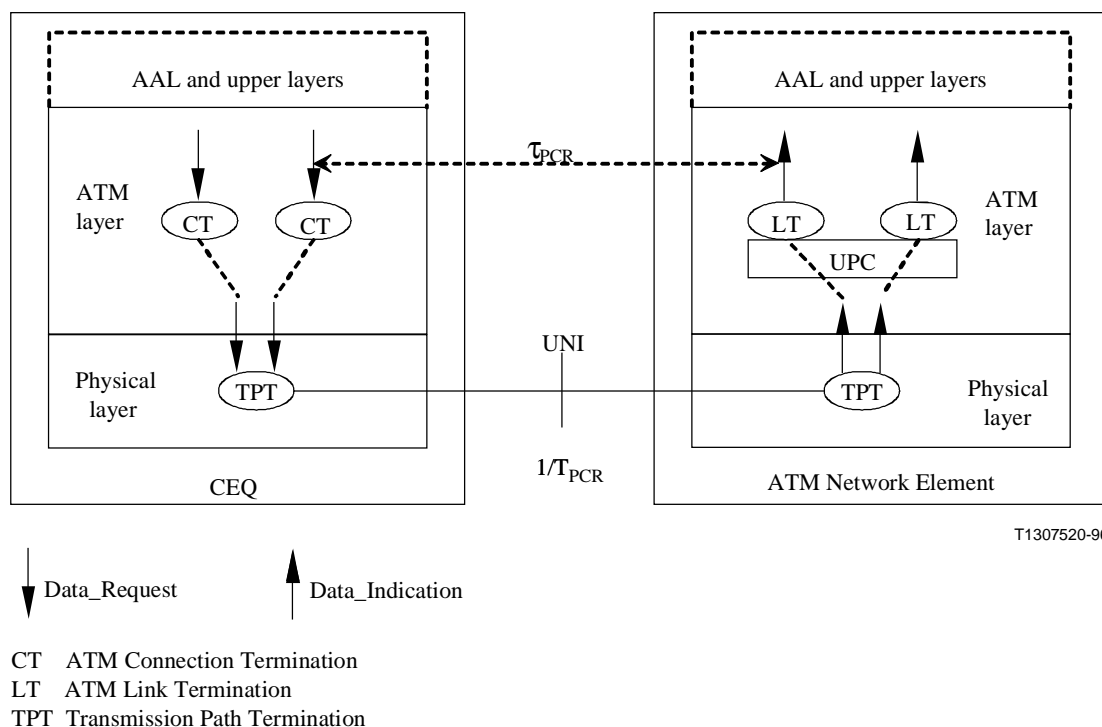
AAL and upper layers

ATM layer

CT

CT

Physical layer

TPT

CEQ

$\tau_{PCR}$

UNI

$1/T_{PCR}$

AAL and upper layers

LT

LT

UPC

ATM layer

TPT

Physical layer

ATM Network Element

T1307520-9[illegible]

Data_Request

Data_Indication

CT ATM Connection Termination
LT ATM Link Termination
TPT Transmission Path Termination